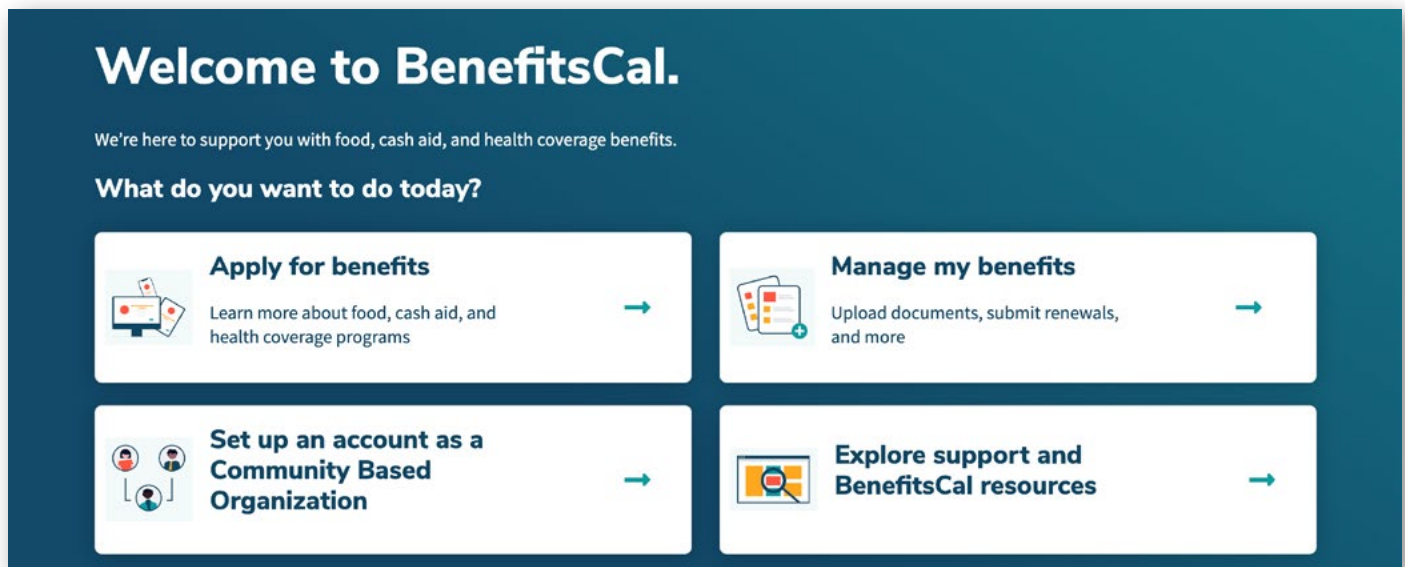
Welcome to BenefitsCal.

We're here to support you with food, cash aid, and health coverage benefits.

What do you want to do today?

Apply for benefits

Learn more about food, cash aid, and health coverage programs

→

Manage my benefits

Upload documents, submit renewals, and more

→

Set up an account as a Community Based Organization

→

Explore support and BenefitsCal resources

→